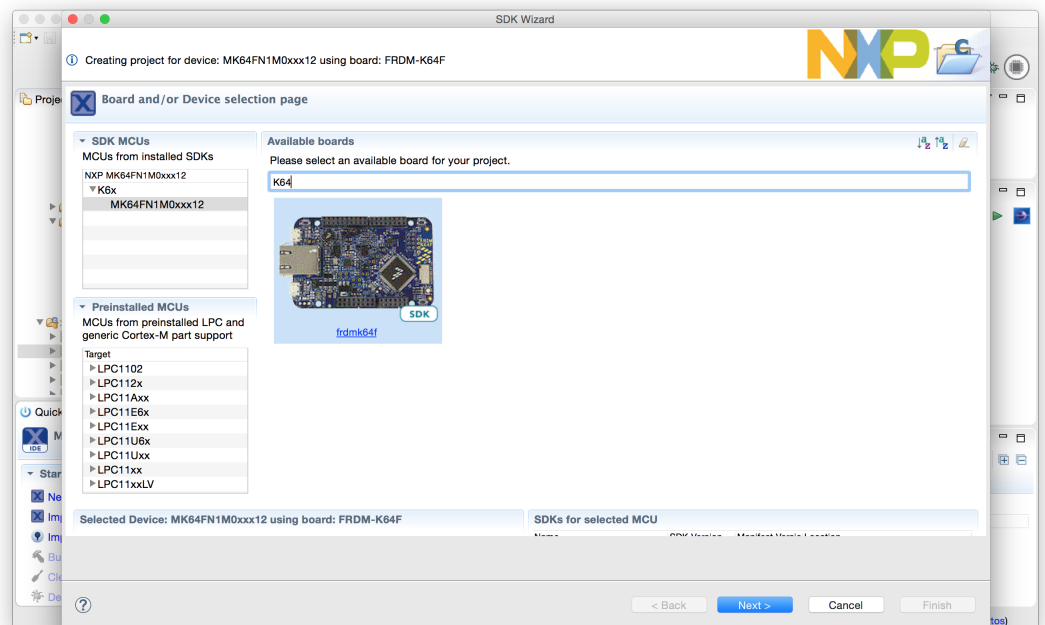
SDK Wizard

Creating project for device: MK64FN1M0xxx12 using board: FRDM-K64F

Board and/or Device selection page

SDK MCUs
MCUs from installed SDKs
NXP MK64FN1M0xxx12
K6x
MK64FN1M0xxx12

Preinstalled MCUs
MCUs from preinstalled LPC and generic Cortex-M part support
Target
LPC1102
LPC112x
LPC11Axx
LPC11E6x
LPC11Exx
LPC11U6x
LPC11Uxx
LPC11xx
LPC11xxLV

Available boards
Please select an available board for your project.
K64
SDK
frdmk64f

Selected Device: MK64FN1M0xxx12 using board: FRDM-K64F

SDKs for selected MCU

Projec
Quick
Star
Ne
Im
Im
Bu
Cle
De

< Back
Next >
Cancel
Finish